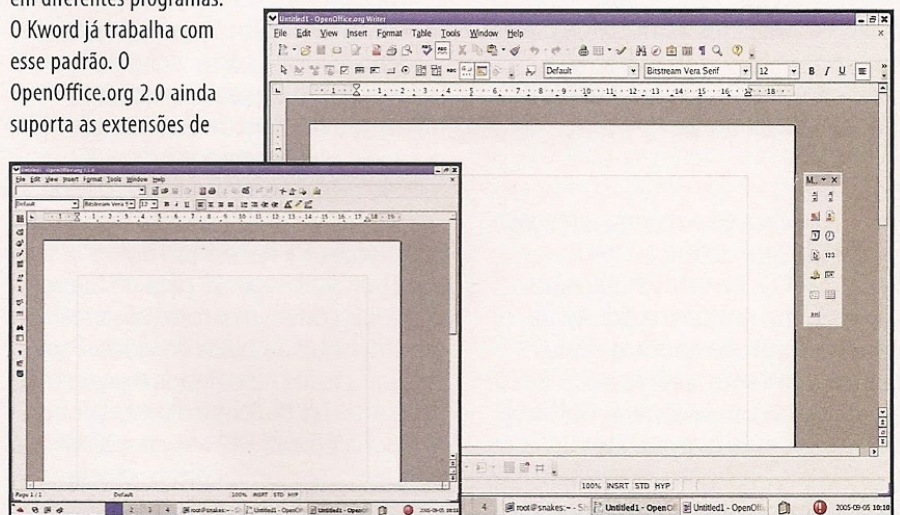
em diferentes programas. O Kword já trabalha com esse padrão. O OpenOffice.org 2.0 ainda suporta as extensões de

Untitled1 - OpenOffice.org Writer
File Edit View Insert Format Table Tools Window Help
Default
Bitstream Vera Serif
12
B I U

M...
100% INSRT STD HYP
root@snakes:~
Untitled1 - OpenO
Untitled1 - OpenOffi
2005-09-05 10:10

Untitled1 - OpenOffice.org 1.1.4
File Edit View Insert Format Tools Window Help
Default
Bitstream Vera S
12
B I U
Page 1 / 1
Default
100% INSRT STD HYP
1 2 3 4
root@snakes:~
Untitled1 - OpenOff
Untitled1 - OpenOff
2005-09-05